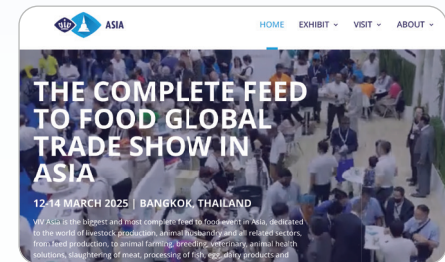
viv ASIA

HOME EXHIBIT ⌄ VISIT ⌄ ABOUT ⌄

THE COMPLETE FEED TO FOOD GLOBAL TRADE SHOW IN ASIA

12-14 MARCH 2025 | BANGKOK, THAILAND

VIV Asia is the biggest and most complete feed to food event in Asia, dedicated to the world of livestock production, animal husbandry and all related sectors, from feed production, to animal farming, breeding, veterinary, animal health solutions, slaughtering of meat, processing of fish, egg, dairy products and